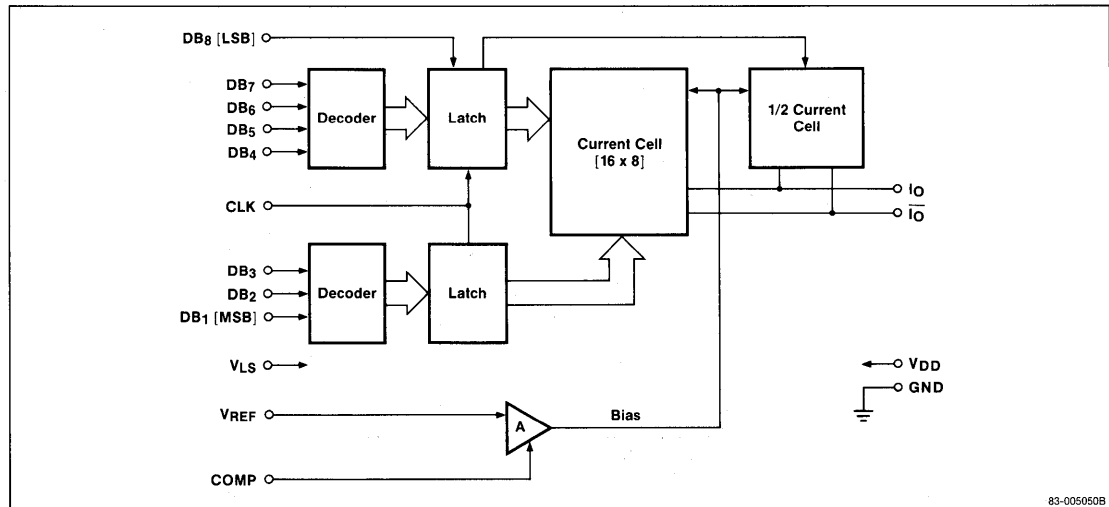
$DB_8$ [LSB]

$DB_7$
$DB_6$
$DB_5$
$DB_4$

Decoder

Latch

Current Cell [16 x 8]

1/2 Current Cell

CLK

$I_O$
$\overline{I_O}$

$DB_3$
$DB_2$
$DB_1$ [MSB]

Decoder

Latch

$V_{LS}$

$V_{DD}$
GND

$V_{REF}$

A

Bias

COMP

83-005050B